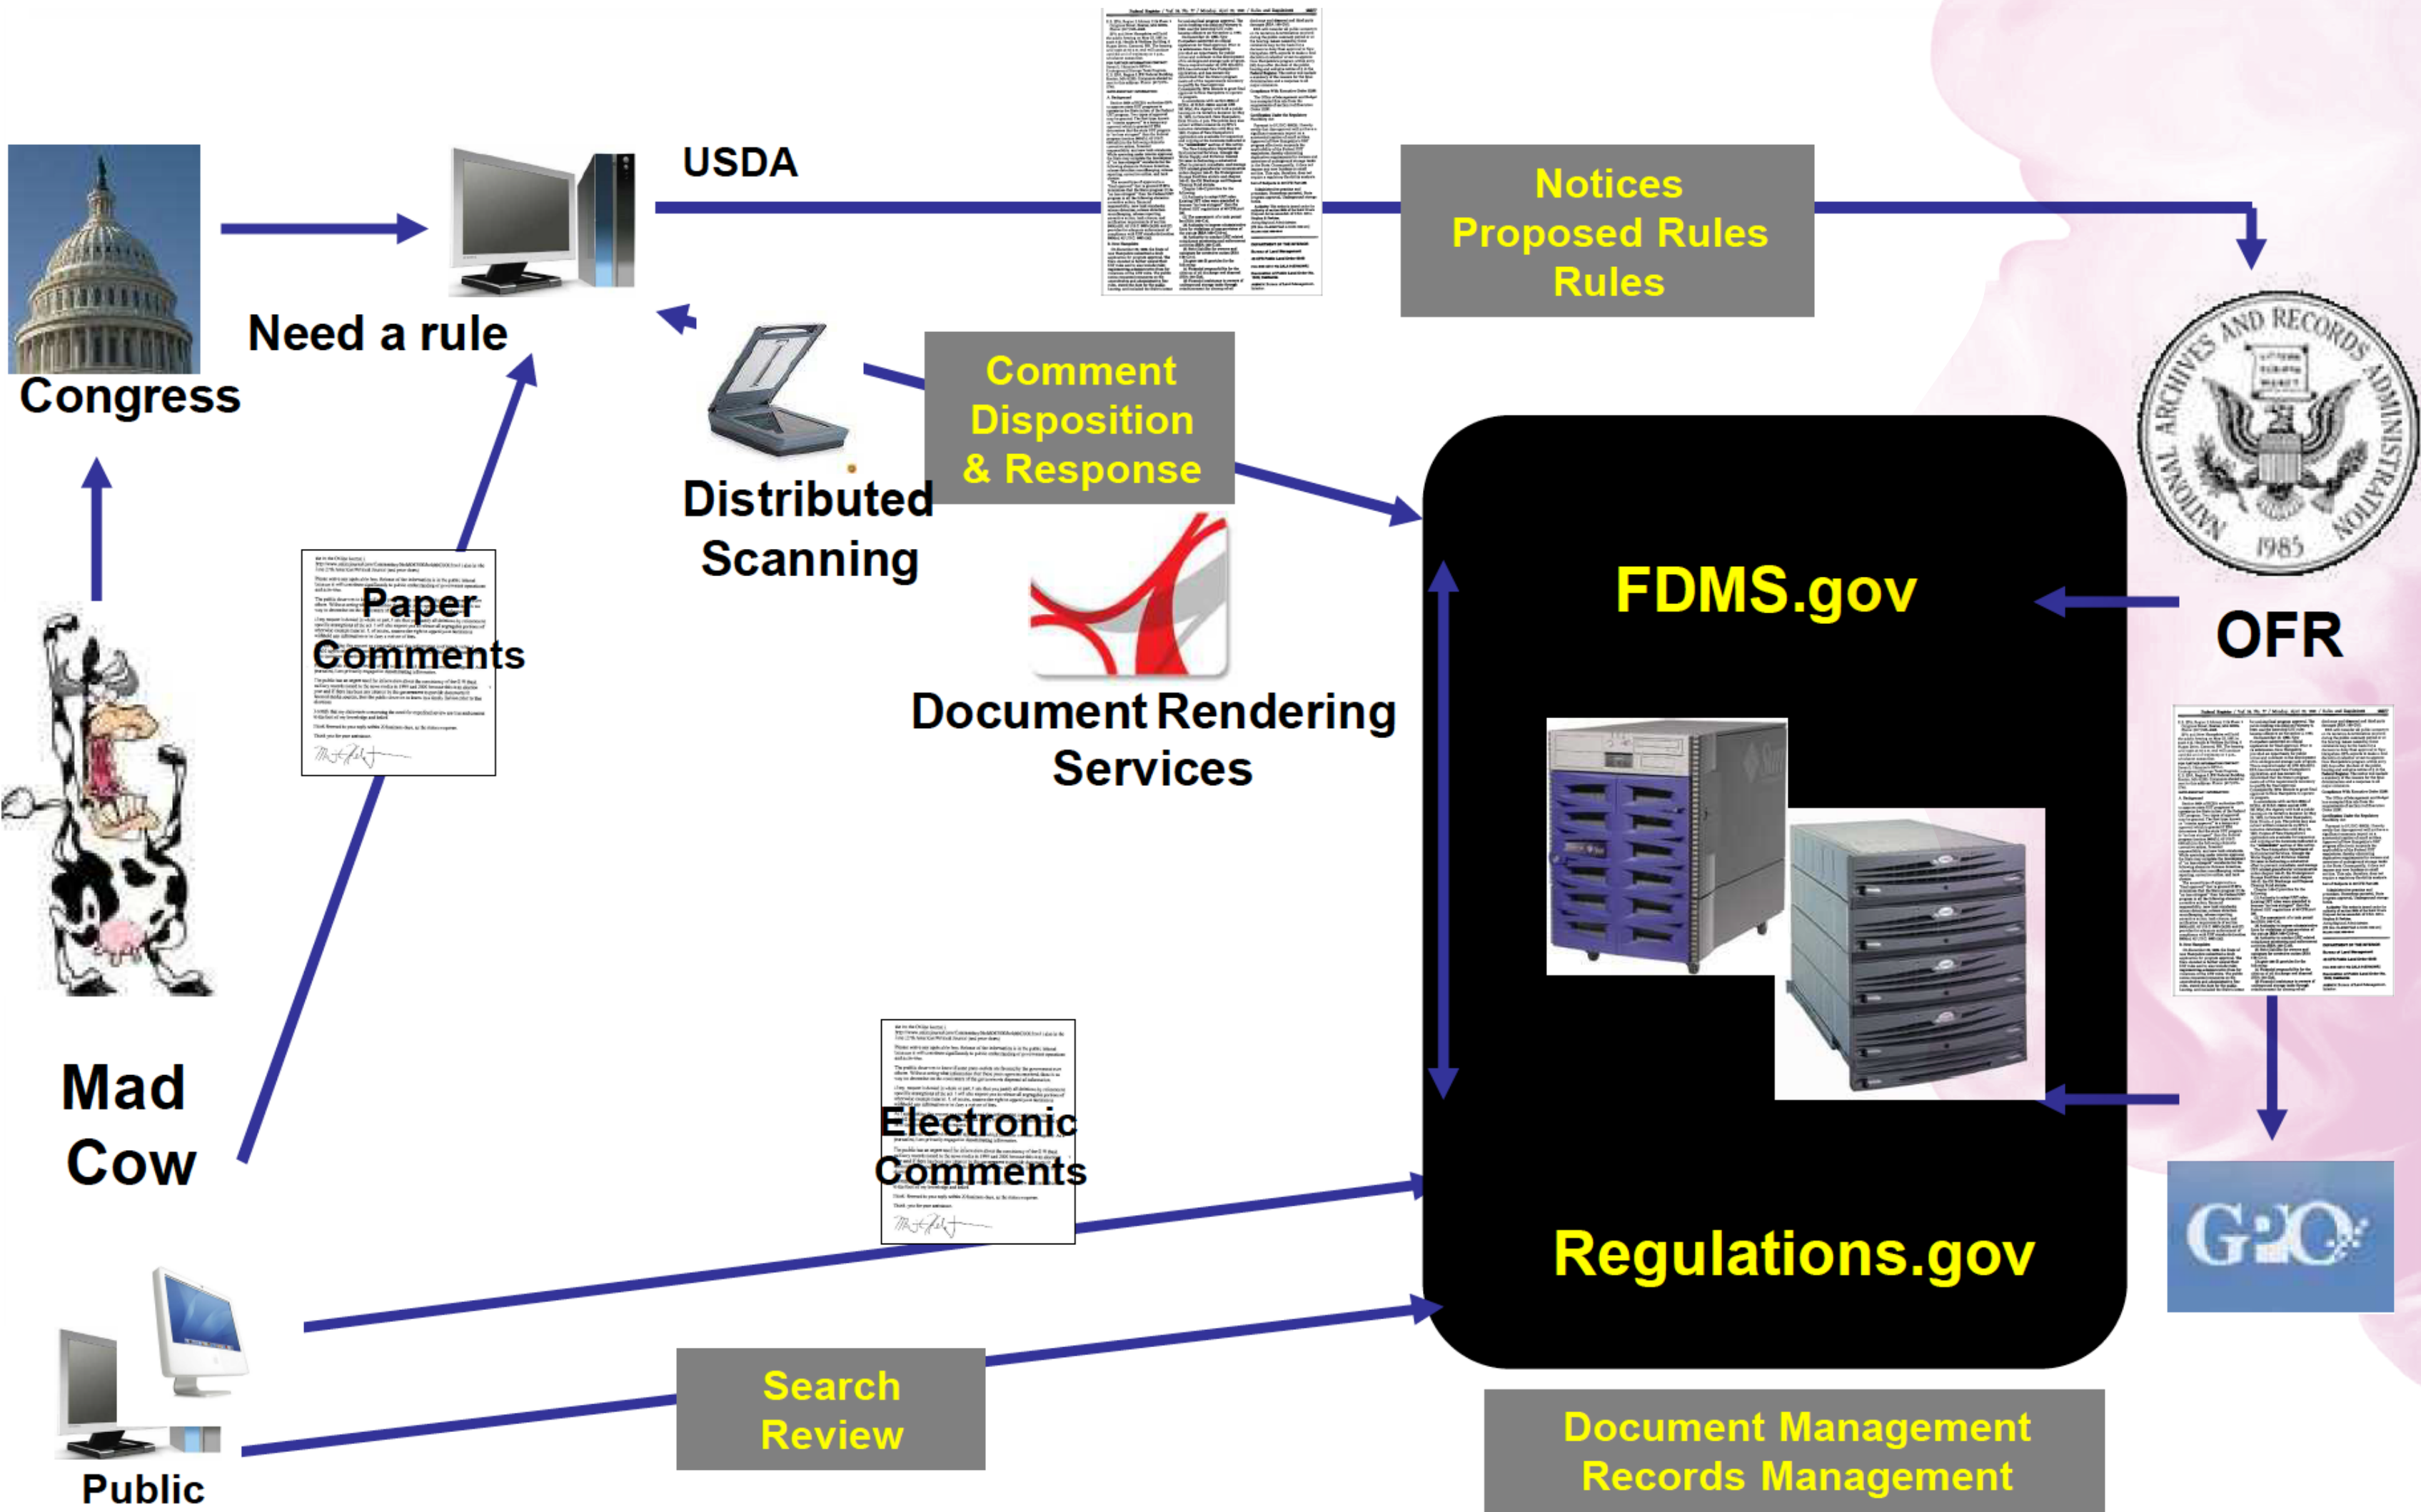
USDA

Notices
Proposed Rules
Rules

Congress

Need a rule

Comment
Disposition
& Response

Distributed
Scanning

NATIONAL ARCHIVES AND RECORDS ADMINISTRATION
1985

FDMS.gov

OFR

Paper
Comments

Document Rendering
Services

Mad
Cow

Electronic
Comments

Regulations.gov

GPO

Search
Review

Public

Document Management
Records Management